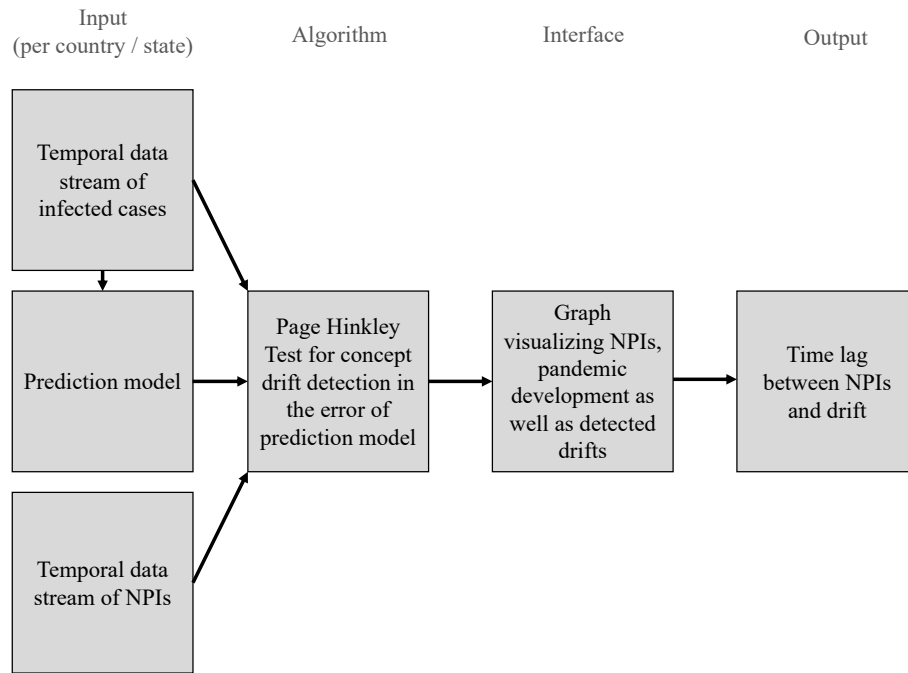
Input
(per country / state)

Algorithm

Interface

Output

Temporal data stream of infected cases

Prediction model

Temporal data stream of NPIs

Page Hinkley Test for concept drift detection in the error of prediction model

Graph visualizing NPIs, pandemic development as well as detected drifts

Time lag between NPIs and drift